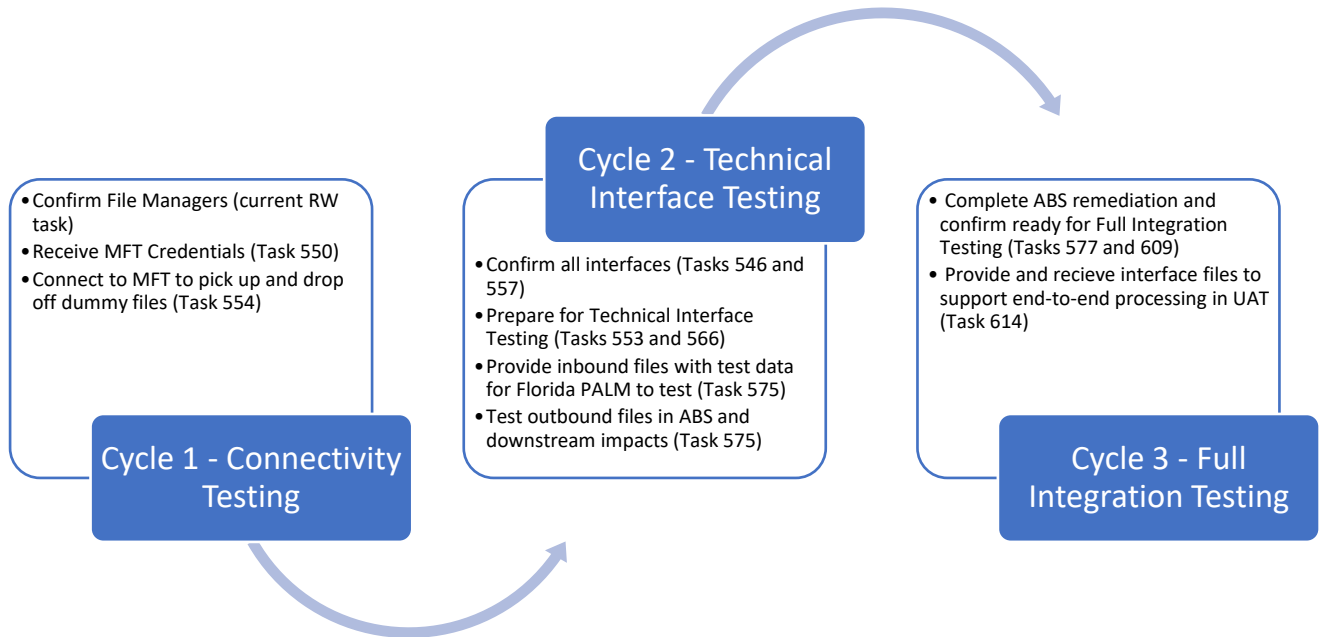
• Confirm File Managers (current RW task)
• Receive MFT Credentials (Task 550)
• Connect to MFT to pick up and drop off dummy files (Task 554)

Cycle 1 - Connectivity Testing

Cycle 2 - Technical Interface Testing

• Confirm all interfaces (Tasks 546 and 557)
• Prepare for Technical Interface Testing (Tasks 553 and 566)
• Provide inbound files with test data for Florida PALM to test (Task 575)
• Test outbound files in ABS and downstream impacts (Task 575)

• Complete ABS remediation and confirm ready for Full Integration Testing (Tasks 577 and 609)
• Provide and recieve interface files to support end-to-end processing in UAT (Task 614)

Cycle 3 - Full Integration Testing